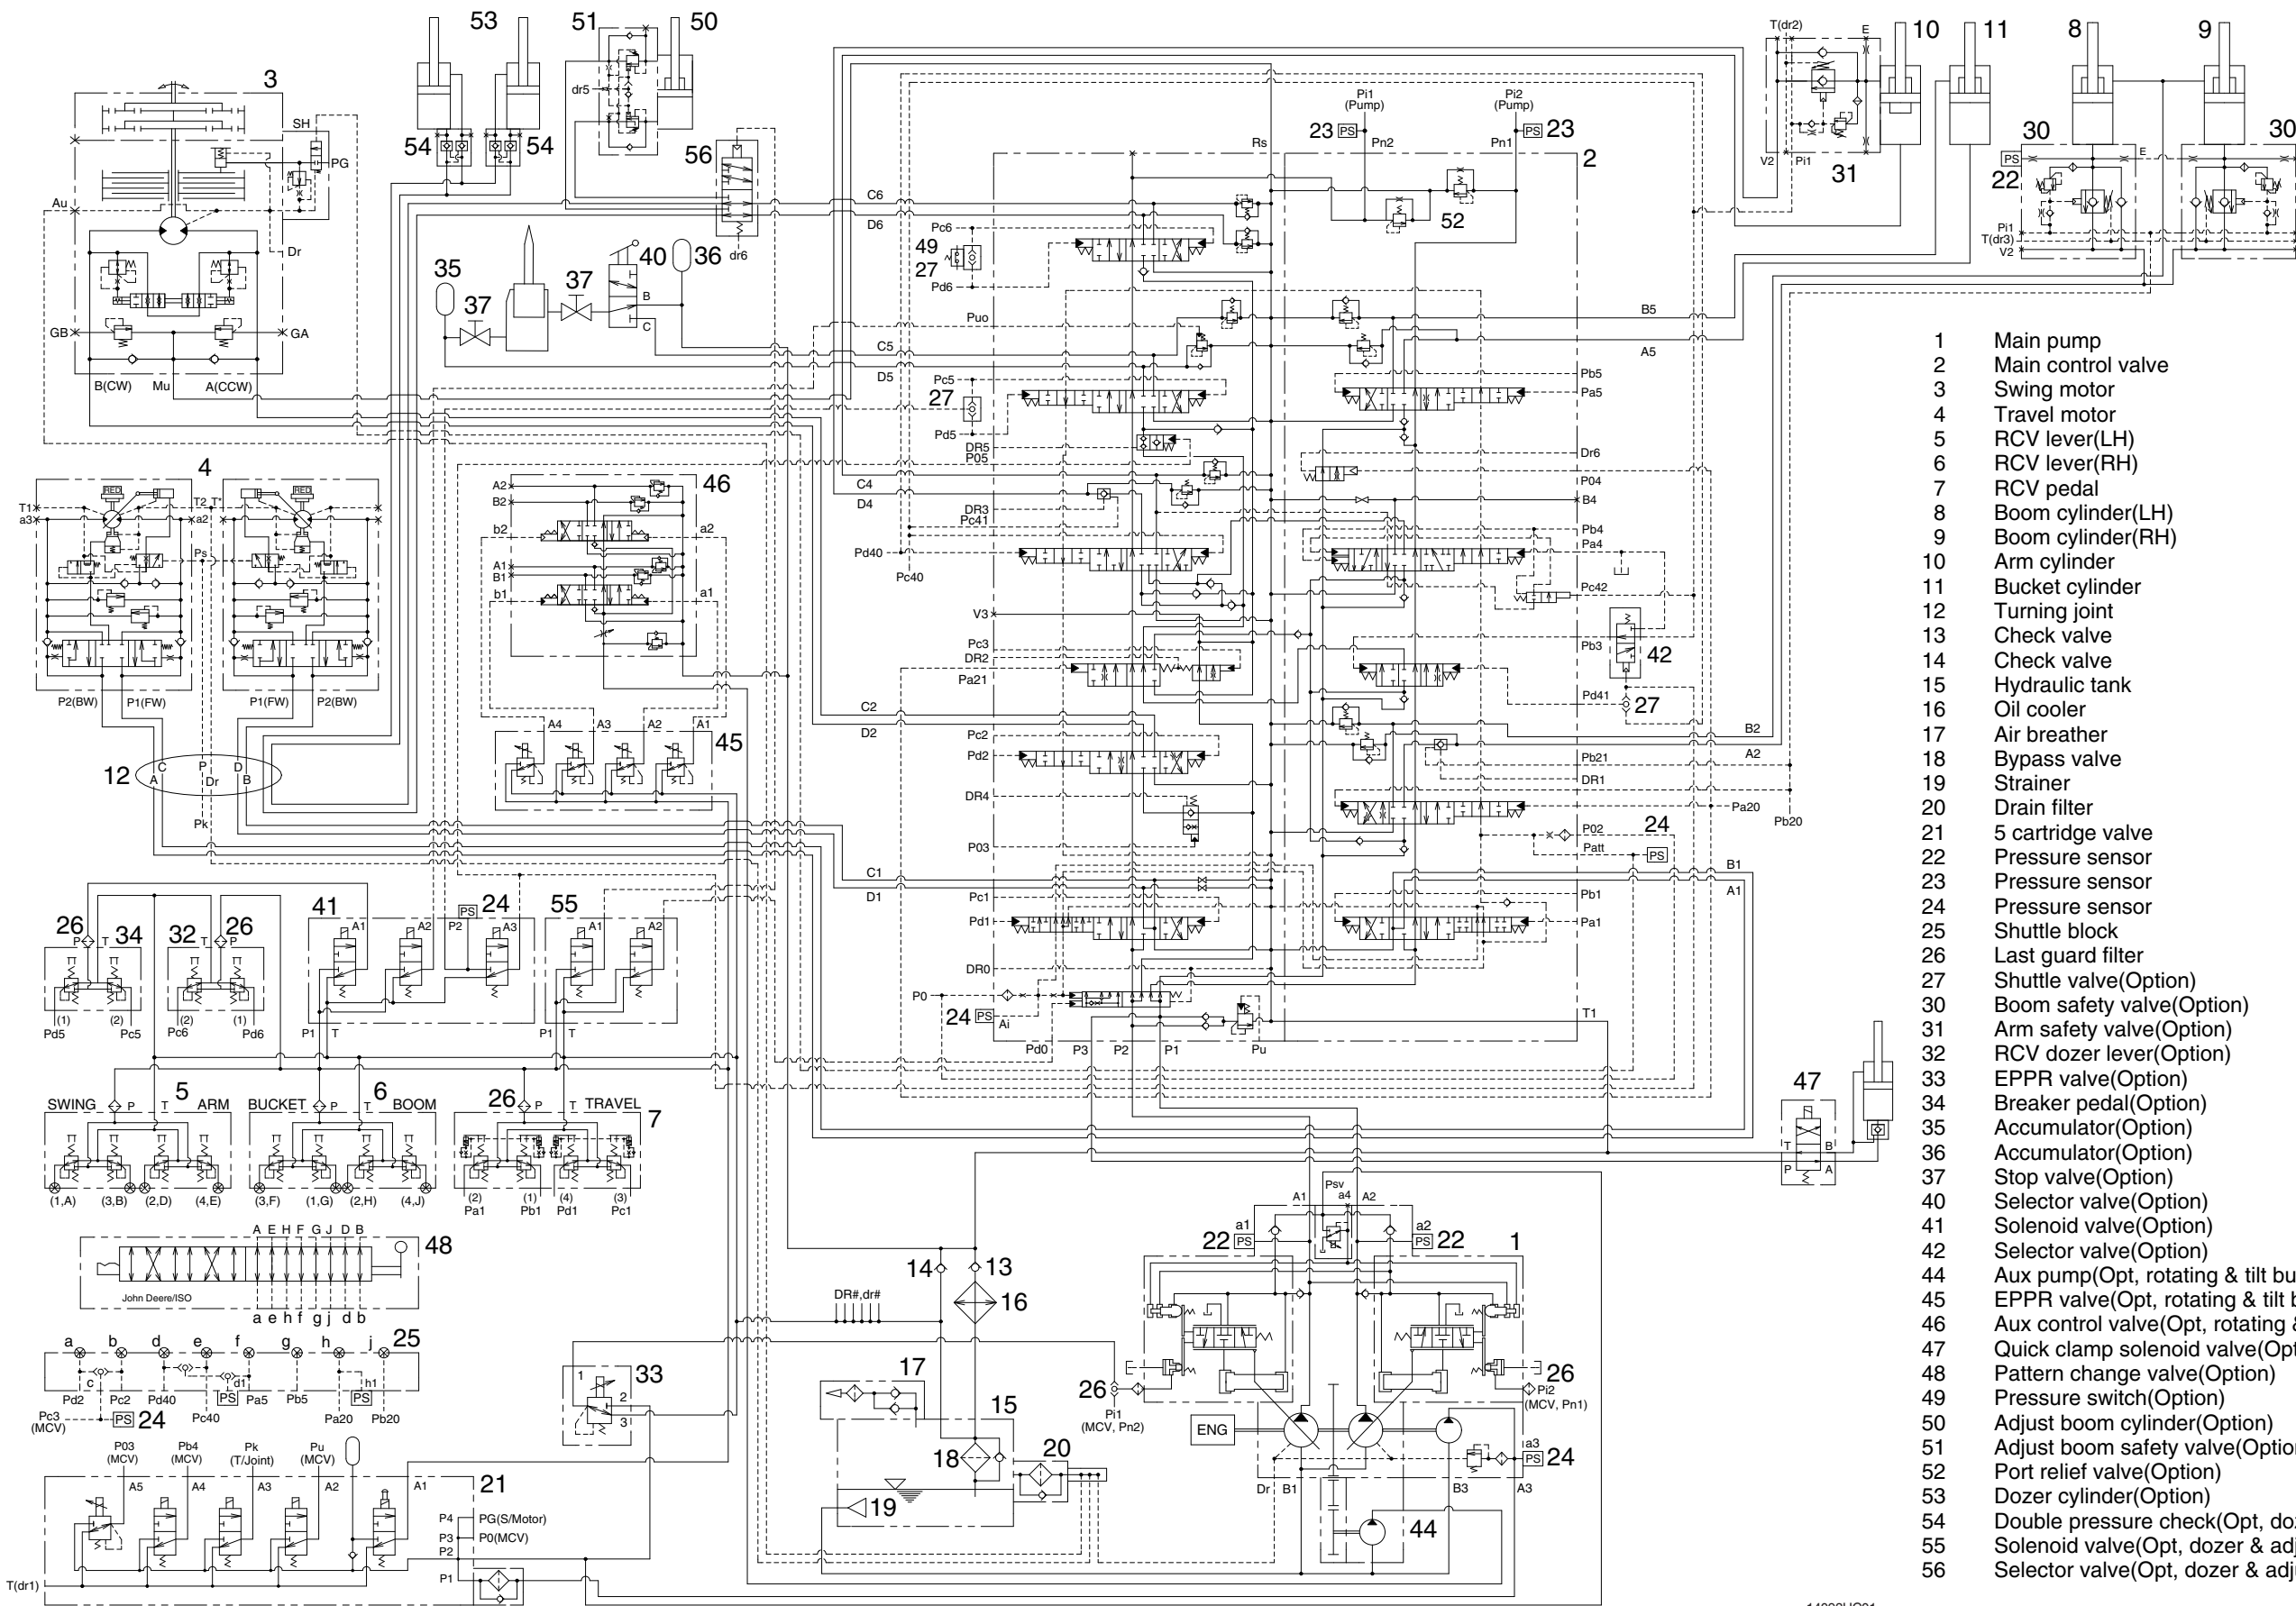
3
SH
PG
Au
Dr
GB
GA
B(CW) Mu A(CCW)

53 51 50
dr5
54 54
56
dr6
35 37 37 40 36
B
C

4
T1 a3 T2 T a2 Ps
P2(BW) P1(FW) P1(FW) P2(BW)

12 C P D A Dr B Pk

46
A2 B2 b2 a2 A1 B1 b1 a1
A4 A3 A2 A1
45

C6 D6 Pc6 49 27 Pd6 Puo C5 D5 Pc5 27 Pd5 DR5 P05 C4 D4 DR3 Pc41 Pd40 Pc40 V3 Pc3 DR2 Pa21 C2 D2 Pc2 Pd2 DR4 P03 C1 D1 Pc1 Pd1 DR0 P0 24 PS Ai Pd0 P3 P2 P1 Pu

Rs
Pi1 (Pump) 23 PS Pn2
Pi2 (Pump) PS 23 Pn1
2
52
B5 A5 Pb5 Pa5 Dr6 P04 B4 Pb4 Pa4 Pc42 Pb3 42 Pd41 27 B2 A2 Pb21 DR1 Pa20 Pb20 P02 24 Patt PS B1 A1 Pb1 Pa1 T1

T(dr2) E 10 11 8 9
V2 Pi1 31
30 30
PS 22 E
Pi1 T(dr3) V2

1 Main pump
2 Main control valve
3 Swing motor
4 Travel motor
5 RCV lever(LH)
6 RCV lever(RH)
7 RCV pedal
8 Boom cylinder(LH)
9 Boom cylinder(RH)
10 Arm cylinder
11 Bucket cylinder
12 Turning joint
13 Check valve
14 Check valve
15 Hydraulic tank
16 Oil cooler
17 Air breather
18 Bypass valve
19 Strainer
20 Drain filter
21 5 cartridge valve
22 Pressure sensor
23 Pressure sensor
24 Pressure sensor
25 Shuttle block
26 Last guard filter
27 Shuttle valve(Option)
30 Boom safety valve(Option)
31 Arm safety valve(Option)
32 RCV dozer lever(Option)
33 EPPR valve(Option)
34 Breaker pedal(Option)
35 Accumulator(Option)
36 Accumulator(Option)
37 Stop valve(Option)
40 Selector valve(Option)
41 Solenoid valve(Option)
42 Selector valve(Option)
44 Aux pump(Opt, rotating & tilt bu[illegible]
45 EPPR valve(Opt, rotating & tilt b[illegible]
46 Aux control valve(Opt, rotating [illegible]
47 Quick clamp solenoid valve(Op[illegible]
48 Pattern change valve(Option)
49 Pressure switch(Option)
50 Adjust boom cylinder(Option)
51 Adjust boom safety valve(Optio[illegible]
52 Port relief valve(Option)
53 Dozer cylinder(Option)
54 Double pressure check(Opt, do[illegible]
55 Solenoid valve(Opt, dozer & adj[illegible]
56 Selector valve(Opt, dozer & adj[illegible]

26 P T 34 32 T P 26
(1) Pd5 (2) Pc5 (2) Pc6 (1) Pd6
41 PS 24 P2 A1 A2 A3 P1 T
55 A1 A2 P1 T
SWING P 5 T ARM
BUCKET P 6 T BOOM
26 P T TRAVEL 7
(1,A) (3,B) (2,D) (4,E) (3,F) (1,G) (2,H) (4,J)
(2) Pa1 (1) Pb1 (4) Pd1 (3) Pc1
A E H F G J D B 48
John Deere/ISO
a e h f g j d b
a b d e f g h j 25
c d1 h1
Pd2 Pc2 Pd40 PS Pa5 Pb5 PS
Pc3 (MCV) PS 24 Pc40 Pa20 Pb20
P03 (MCV) Pb4 (MCV) Pk (T/Joint) Pu (MCV)
A5 A4 A3 A2 A1 21
P4 PG(S/Motor) P3 P0(MCV) P2 P1
T(dr1)
33 1 2 3

47 T B P A

14 13 16
DR#,dr#
17 15 18 20 19
26 Pi1 (MCV, Pn2)
ENG
Psv a4 A1 A2
22 a1 PS PS a2 22 1
26 Pi2 (MCV, Pn1)
a3 PS 24
Dr B1 B3 A3
44
14002HC01